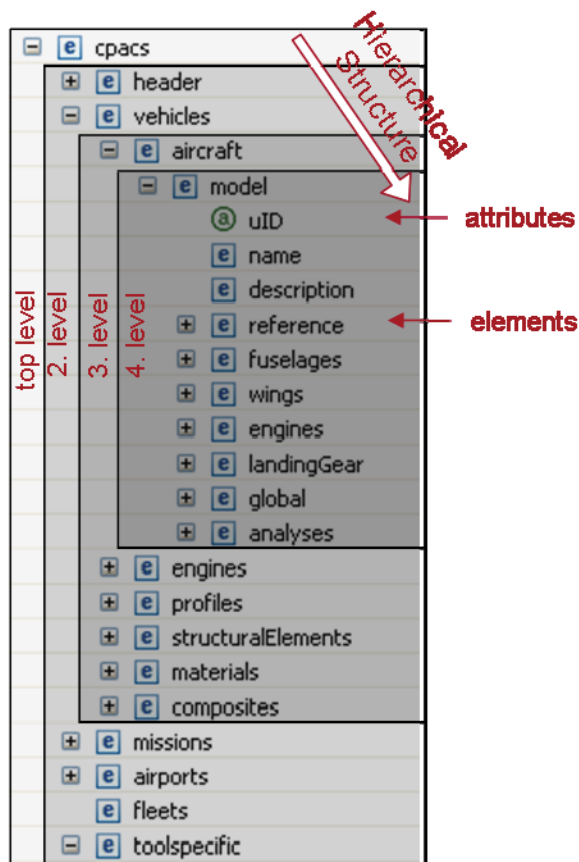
Hierarchical Structure

cpacs
header
vehicles
aircraft
model
uID
name
description
reference
fuselages
wings
engines
landingGear
global
analyses
engines
profiles
structuralElements
materials
composites
missions
airports
fleets
toolspecific

attributes
elements

top level
2. level
3. level
4. level